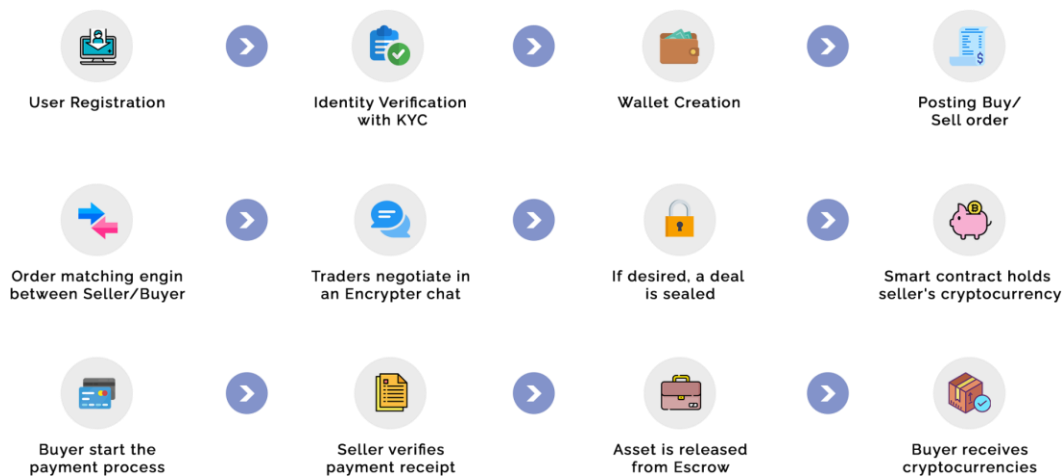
User Registration

Identity Verification with KYC

Wallet Creation

Posting Buy/ Sell order

Order matching engin between Seller/Buyer

Traders negotiate in an Encrypter chat

If desired, a deal is sealed

Smart contract holds seller's cryptocurrency

Buyer start the payment process

Seller verifies payment receipt

Asset is released from Escrow

Buyer receives cryptocurrencies